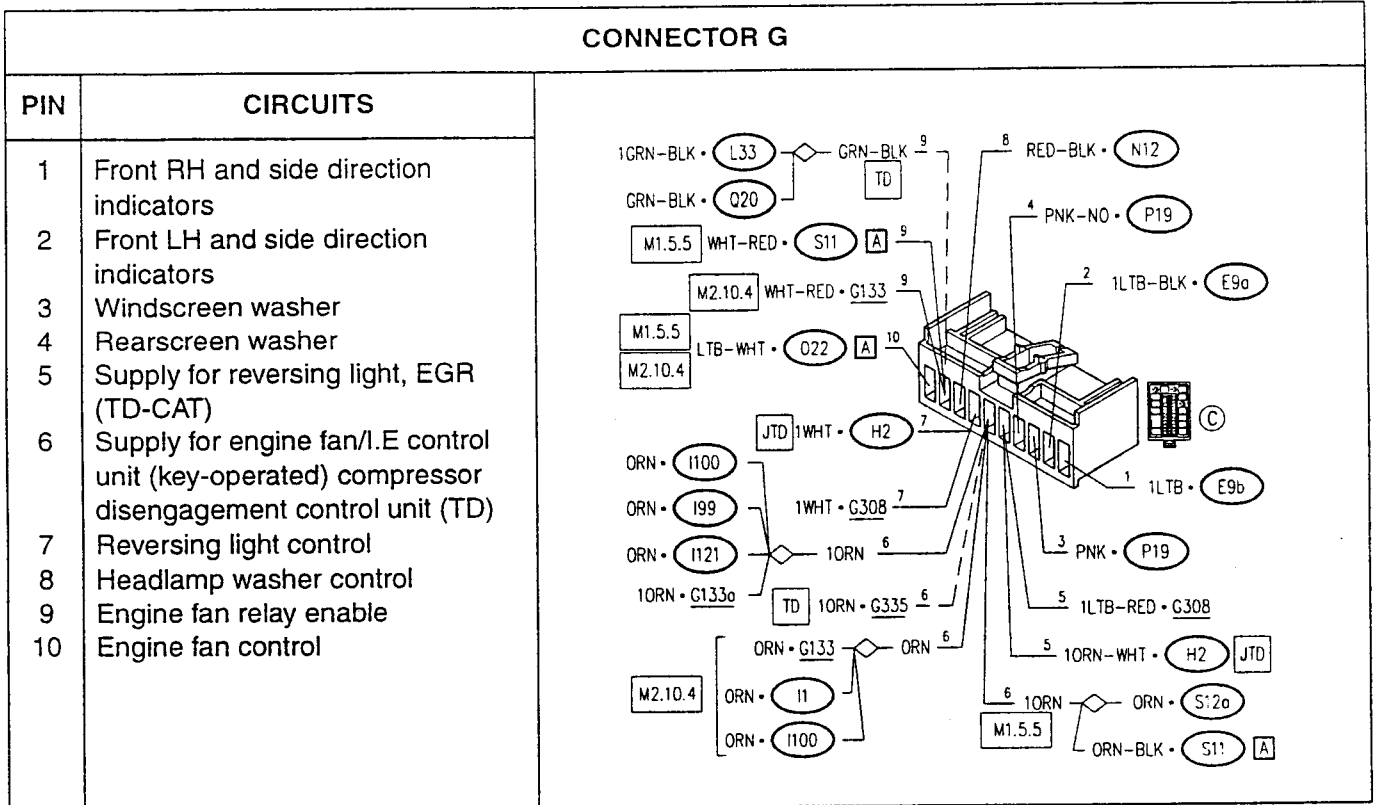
CONNECTOR G

| PIN | CIRCUITS |
|---|---|
| 1 | Front RH and side direction indicators |
| 2 | Front LH and side direction indicators |
| 3 | Windscreen washer |
| 4 | Rearscreen washer |
| 5 | Supply for reversing light, EGR (TD-CAT) |
| 6 | Supply for engine fan/I.E control unit (key-operated) compressor disengagement control unit (TD) |
| 7 | Reversing light control |
| 8 | Headlamp washer control |
| 9 | Engine fan relay enable |
| 10 | Engine fan control |

1GRN-BLK • L33
GRN-BLK 9
TD
GRN-BLK • Q20
8 RED-BLK • N12
4 PNK-NO • P19
M1.5.5 WHT-RED • S11 A 9
M2.10.4 WHT-RED • G133 9
2 1LTB-BLK • E9a
M1.5.5
M2.10.4
LTB-WHT • O22 A 10
JTD 1WHT • H2 7
C
ORN • I100
1WHT • G308 7
1 1LTB • E9b
ORN • I99
ORN • I121
1ORN 6
3 PNK • P19
1ORN • G133a
TD 1ORN • G335 6
5 1LTB-RED • G308
ORN • G133
ORN 6
5 1ORN-WHT • H2 JTD
M2.10.4
ORN • I1
6 1ORN
ORN • S12a
M1.5.5
ORN • I100
ORN-BLK • S11 A